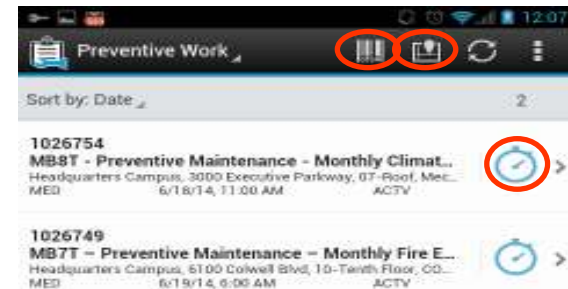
12:07

Preventive Work

Sort by: Date 2

1026754
MB8T - Preventive Maintenance - Monthly Climat...
Headquarters Campus, 3000 Executive Parkway, 07-Roof, Mec...
MED 6/18/14, 11:00 AM ACTV

1026749
MB7T – Preventive Maintenance – Monthly Fire E...
Headquarters Campus, 6100 Colwell Blvd, 10-Tenth Floor, CO...
MED 6/19/14, 6:00 AM ACTV